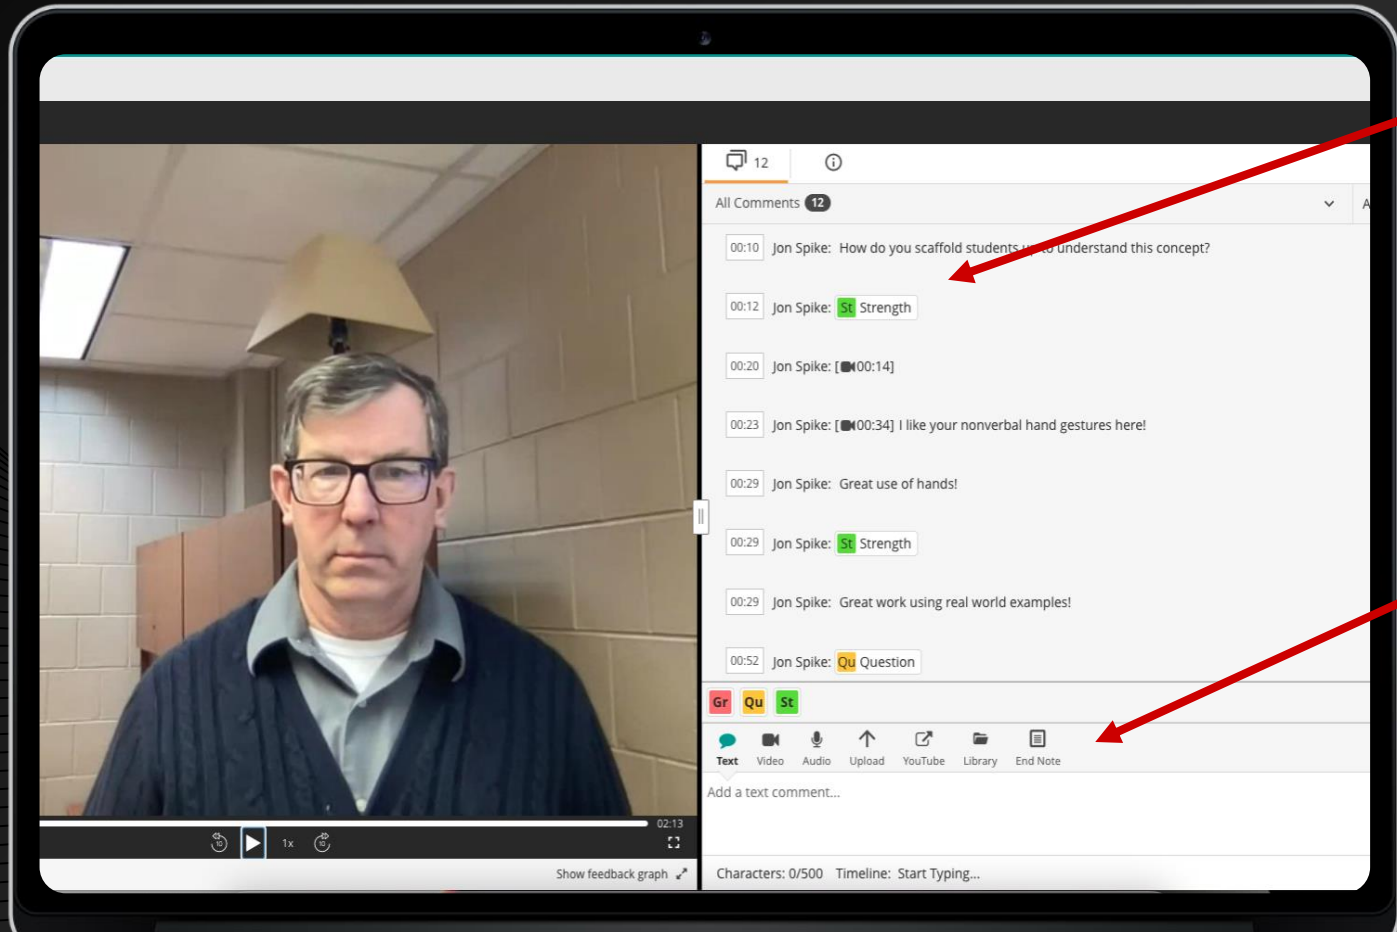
12

All Comments 12

00:10 Jon Spike: How do you scaffold students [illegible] understand this concept?

00:12 Jon Spike: St Strength

00:20 Jon Spike: [00:14]

00:23 Jon Spike: [00:34] I like your nonverbal hand gestures here!

00:29 Jon Spike: Great use of hands!

00:29 Jon Spike: St Strength

00:29 Jon Spike: Great work using real world examples!

00:52 Jon Spike: Qu Question

Gr Qu St

Text Video Audio Upload YouTube Library End Note

Add a text comment...

Characters: 0/500 Timeline: Start Typing...

02:13

1x

Show feedback graph